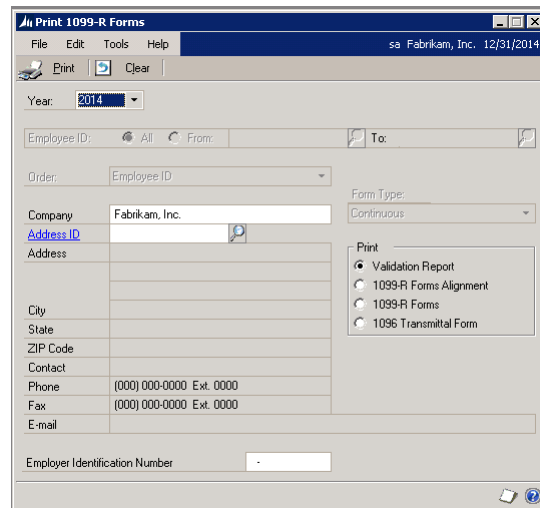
Print 1099-R Forms

File Edit Tools Help sa Fabrikam, Inc. 12/31/2014

Print Clear

Year: 2014

Employee ID: All From: To:

Order: Employee ID

Form Type:
Continuous

Company Fabrikam, Inc.
Address ID
Address
City
State
ZIP Code
Contact
Phone (000) 000-0000 Ext. 0000
Fax (000) 000-0000 Ext. 0000
E-mail

Print
Validation Report
1099-R Forms Alignment
1099-R Forms
1096 Transmittal Form

Employer Identification Number -